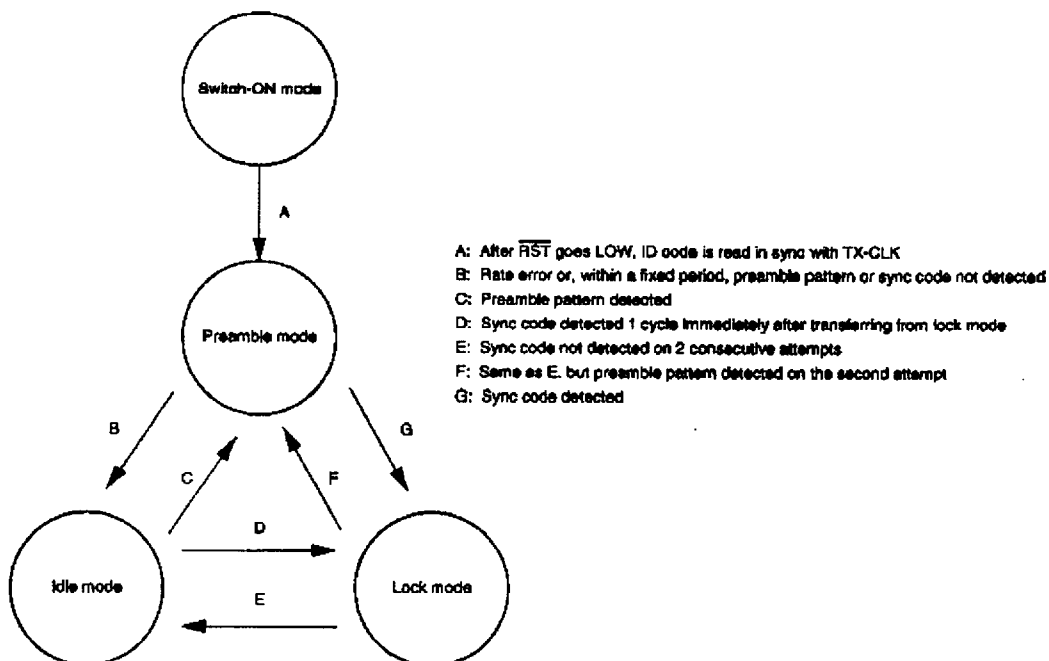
Switch-ON mode

A

Preamble mode

B

C

F

G

D

Idle mode

E

Lock mode

A: After $\overline{RST}$ goes LOW, ID code is read in sync with TX-CLK
B: Rate error or, within a fixed period, preamble pattern or sync code not detected
C: Preamble pattern detected
D: Sync code detected 1 cycle immediately after transferring from lock mode
E: Sync code not detected on 2 consecutive attempts
F: Same as E. but preamble pattern detected on the second attempt
G: Sync code detected